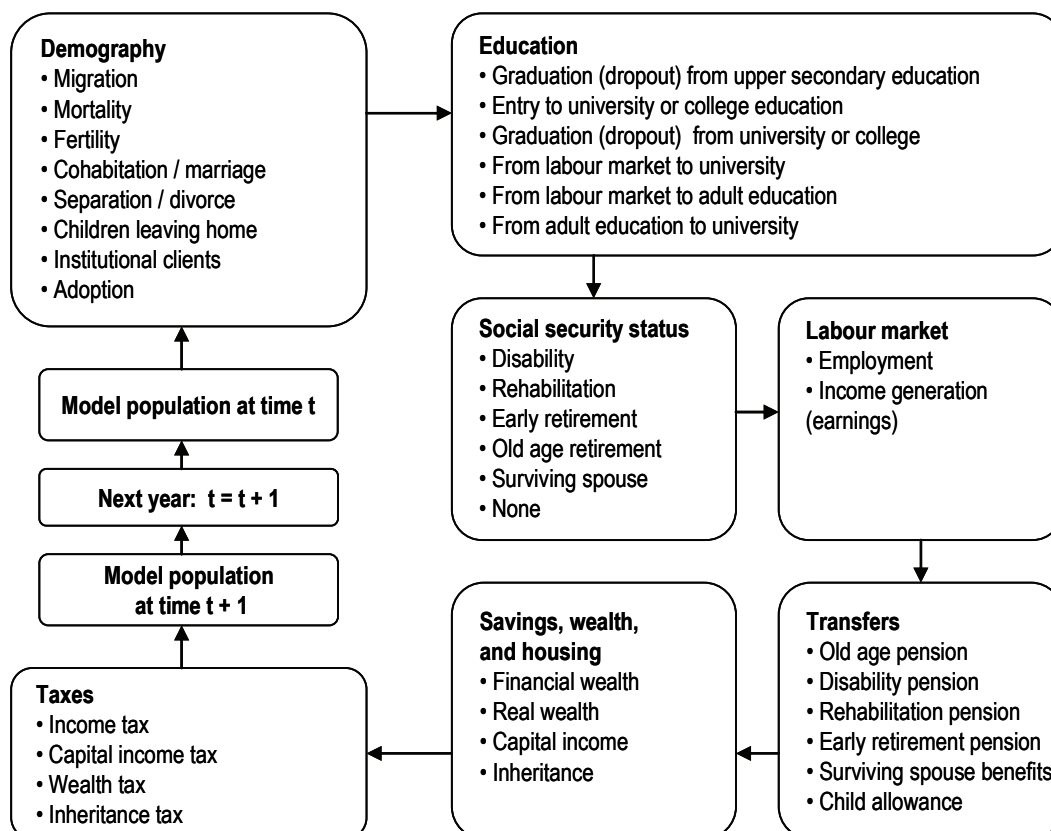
**Demography**
• Migration
• Mortality
• Fertility
• Cohabitation / marriage
• Separation / divorce
• Children leaving home
• Institutional clients
• Adoption

**Education**
• Graduation (dropout) from upper secondary education
• Entry to university or college education
• Graduation (dropout) from university or college
• From labour market to university
• From labour market to adult education
• From adult education to university

**Model population at time t**

**Next year: t = t + 1**

**Model population at time t + 1**

**Social security status**
• Disability
• Rehabilitation
• Early retirement
• Old age retirement
• Surviving spouse
• None

**Labour market**
• Employment
• Income generation (earnings)

**Taxes**
• Income tax
• Capital income tax
• Wealth tax
• Inheritance tax

**Savings, wealth, and housing**
• Financial wealth
• Real wealth
• Capital income
• Inheritance

**Transfers**
• Old age pension
• Disability pension
• Rehabilitation pension
• Early retirement pension
• Surviving spouse benefits
• Child allowance